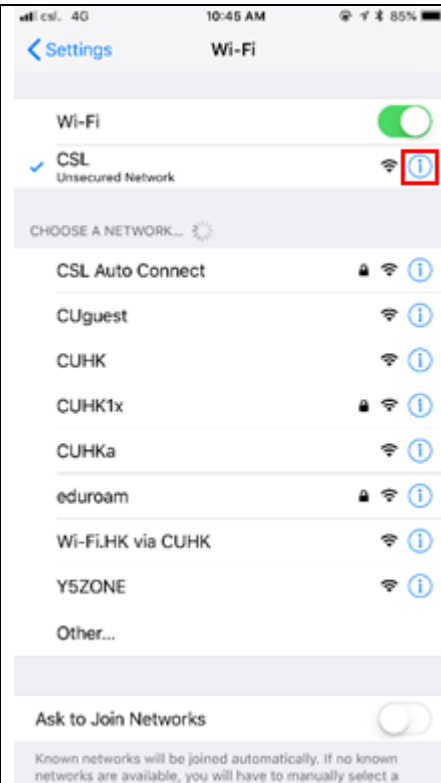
csl. 4G 10:45 AM 85%

< Settings Wi-Fi

Wi-Fi

CSL
Unsecured Network

CHOOSE A NETWORK...

CSL Auto Connect

CUguest

CUHK

CUHK1x

CUHKa

eduroam

Wi-Fi.HK via CUHK

Y5ZONE

Other...

Ask to Join Networks

Known networks will be joined automatically. If no known networks are available, you will have to manually select a